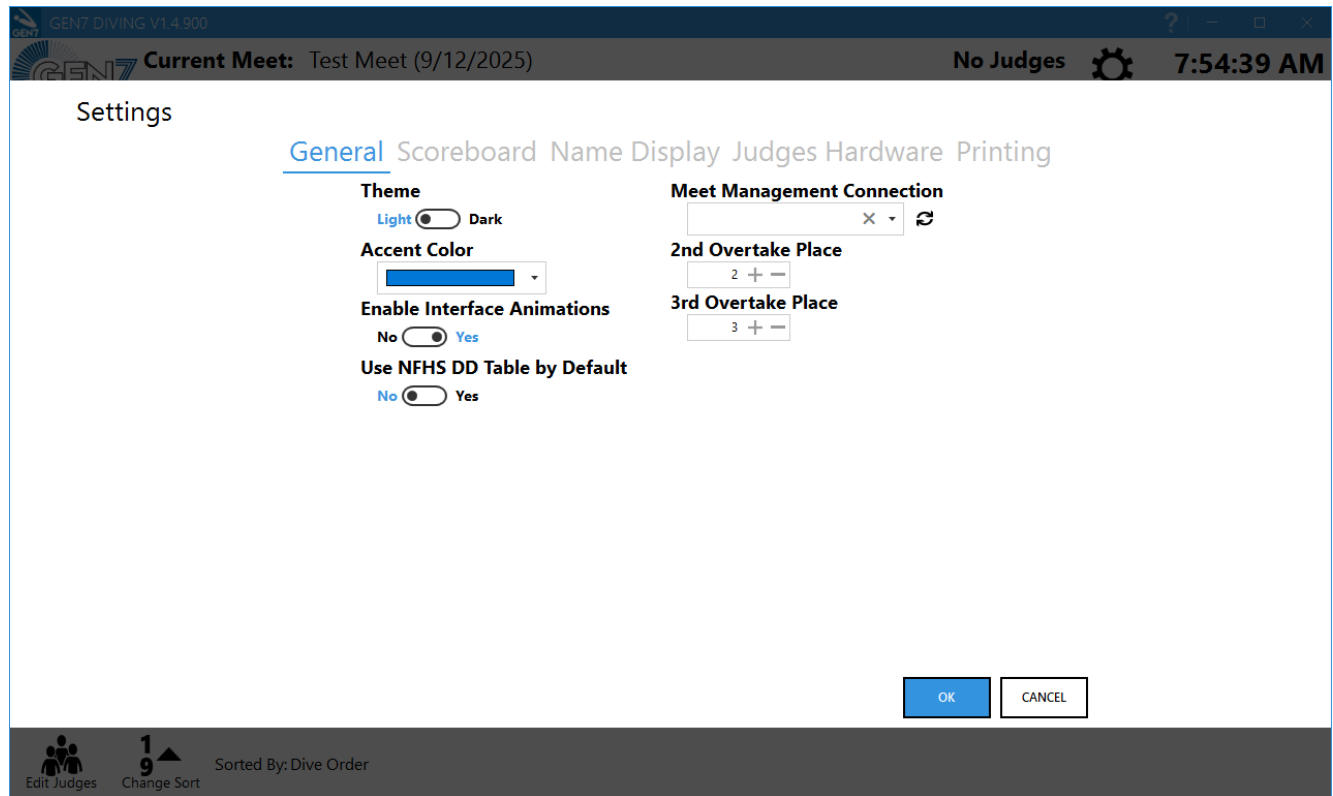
GEN7 DIVING V1.4.900

?

GEN7

Current Meet: Test Meet (9/12/2025)

No Judges

7:54:39 AM

Settings

General Scoreboard Name Display Judges Hardware Printing

Theme

Light Dark

Accent Color

Enable Interface Animations

No Yes

Use NFHS DD Table by Default

No Yes

Meet Management Connection

2nd Overtake Place

2

3rd Overtake Place

3

OK

CANCEL

Edit Judges

1
9

Change Sort

Sorted By: Dive Order